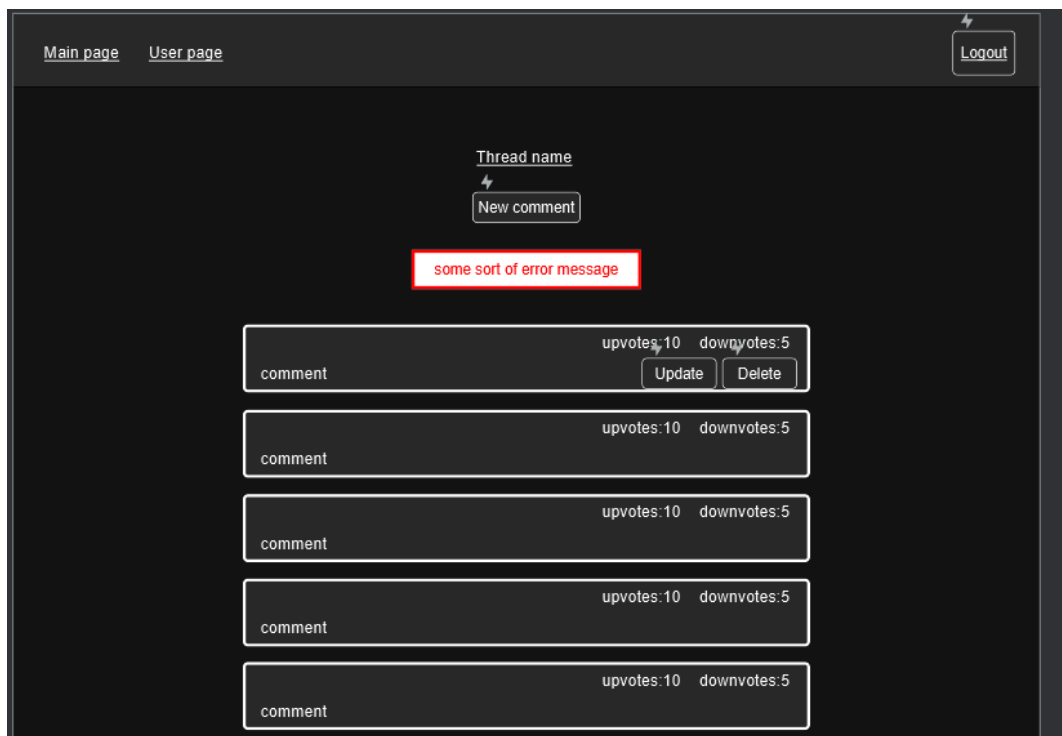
Main page User page

Logout

Thread name

New comment

some sort of error message

upvotes:10 downvotes:5
comment
Update Delete

upvotes:10 downvotes:5
comment

upvotes:10 downvotes:5
comment

upvotes:10 downvotes:5
comment

upvotes:10 downvotes:5
comment